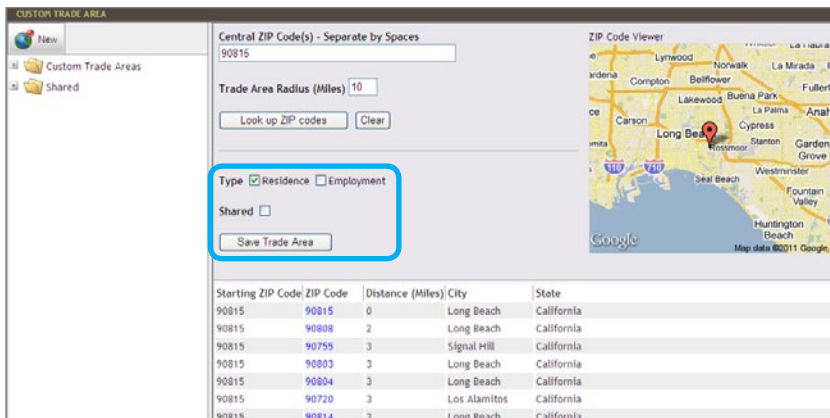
CUSTOM TRADE AREA

New

Custom Trade Areas

Shared

Central ZIP Code(s) - Separate by Spaces

90815

Trade Area Radius (Miles) 10

Look up ZIP codes Clear

Type Residence Employment

Shared

Save Trade Area

ZIP Code Viewer

Lynwood La Habra Norwalk La Mirada Compton Bellflower Fuller Lakewood Buena Park La Palma Anah Carson Cypress Long Beach Rossmoor Stanton Garden Grove Westminster Seal Beach Fountain Valley Huntington Beach

Google Map data ©2011 Google

| Starting ZIP Code | ZIP Code | Distance (Miles) | City | State |
|---|---|---|---|---|
| 90815 | 90815 | 0 | Long Beach | California |
| 90815 | 90808 | 2 | Long Beach | California |
| 90815 | 90755 | 3 | Signal Hill | California |
| 90815 | 90803 | 3 | Long Beach | California |
| 90815 | 90804 | 3 | Long Beach | California |
| 90815 | 90720 | 3 | Los Alamitos | California |
| 90815 | 90814 | 3 | Long Beach | California |